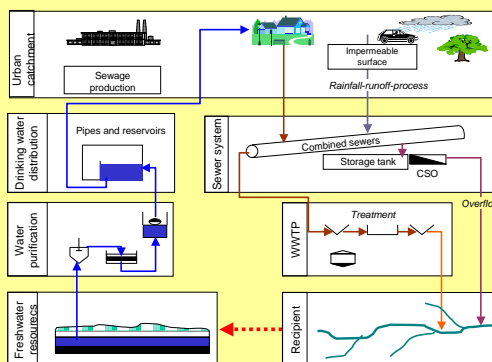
Urban catchment

Sewage production

Impermeable surface

Rainfall-runoff-process

Drinking water distribution

Pipes and reservoirs

Sewer system

Combined sewers

Storage tank

CSO

Overflo

Water purification

WWTP

Treatment

Freshwater resources

Recipient